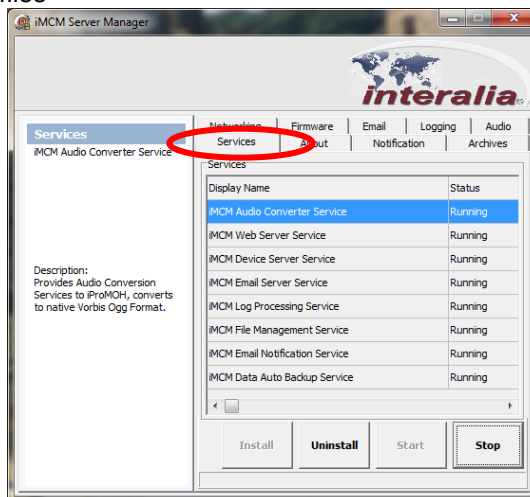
iMCM Server Manager

interalia

Services
iMCM Audio Converter Service

Description:
Provides Audio Conversion Services to iProMOH, converts to native Vorbis Ogg Format.

Networking | Firmware | Email | Logging | Audio
Services | About | Notification | Archives

Services

| Display Name | Status |
|---|---|
| iMCM Audio Converter Service | Running |
| iMCM Web Server Service | Running |
| iMCM Device Server Service | Running |
| iMCM Email Server Service | Running |
| iMCM Log Processing Service | Running |
| iMCM File Management Service | Running |
| iMCM Email Notification Service | Running |
| iMCM Data Auto Backup Service | Running |

Install | Uninstall | Start | Stop